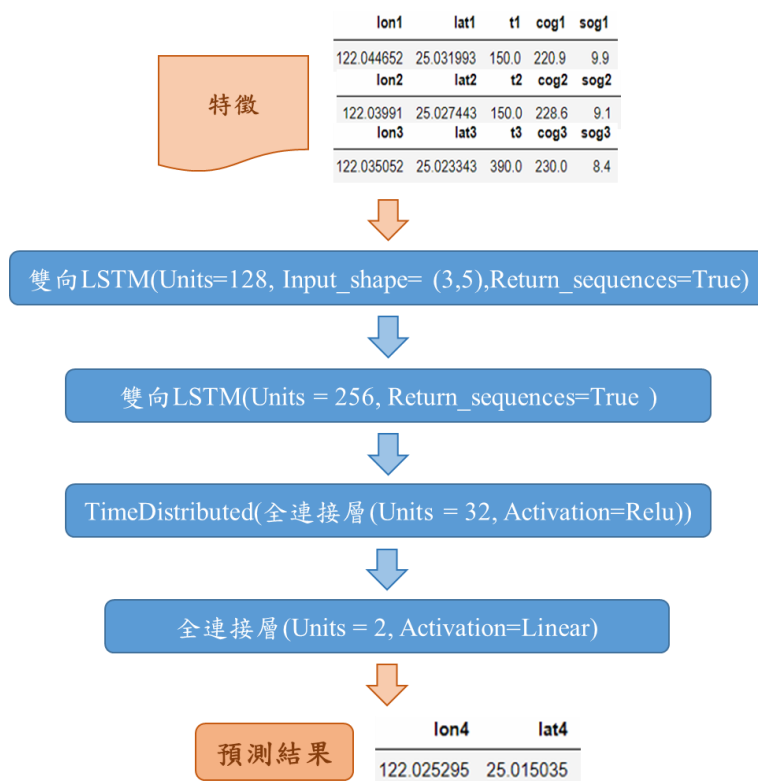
特徵

| lon1 | lat1 | t1 | cog1 | sog1 |
|---|---|---|---|---|
| 122.044652 | 25.031993 | 150.0 | 220.9 | 9.9 |

| lon2 | lat2 | t2 | cog2 | sog2 |
|---|---|---|---|---|
| 122.03991 | 25.027443 | 150.0 | 228.6 | 9.1 |

| lon3 | lat3 | t3 | cog3 | sog3 |
|---|---|---|---|---|
| 122.035052 | 25.023343 | 390.0 | 230.0 | 8.4 |

雙向LSTM(Units=128, Input_shape= (3,5),Return_sequences=True)

雙向LSTM(Units = 256, Return_sequences=True )

TimeDistributed(全連接層(Units = 32, Activation=Relu))

全連接層(Units = 2, Activation=Linear)

預測結果

| lon4 | lat4 |
|---|---|
| 122.025295 | 25.015035 |